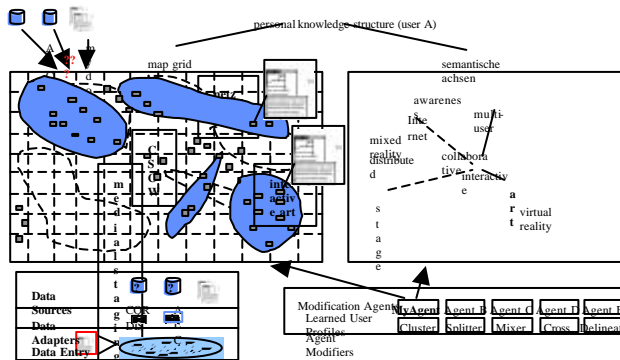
personal knowledge structure (user A)

A ?? m d

map grid

semantische achsen

awarenes

Inte rnet

multi-user

mixed reality

distribute d

collabora tive

interactiv e

a r t

s t a g e

virtual reality

C S C W

m e d i a l s t a g i n g

inte ractiv e art

Data Sources

Data Adapters

Data Entry

COR Dis

Modification Agents

Learned User Profiles

Agent Modifiers

MyAgent

Agent B

Agent C

Agent D

Agent E

Cluster

Splitter

Mixer

Cross

Delineat